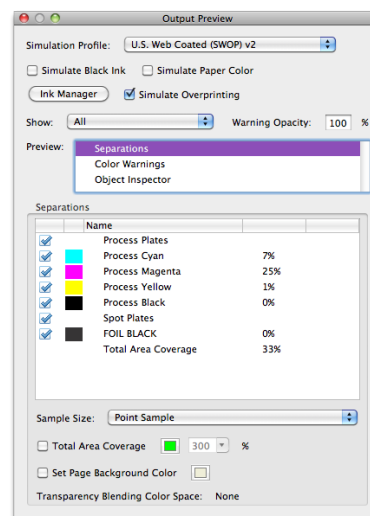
Output Preview

Simulation Profile: U.S. Web Coated (SWOP) v2

Simulate Black Ink
Simulate Paper Color

Ink Manager
Simulate Overprinting

Show: All
Warning Opacity: 100 %

Preview:
Separations
Color Warnings
Object Inspector

Separations

| | | Name | |
|---|---|---|---|
| | | Process Plates | |
| | | Process Cyan | 7% |
| | | Process Magenta | 25% |
| | | Process Yellow | 1% |
| | | Process Black | 0% |
| | | Spot Plates | |
| | | FOIL BLACK | 0% |
| | | Total Area Coverage | 33% |

Sample Size: Point Sample

Total Area Coverage 300 %

Set Page Background Color

Transparency Blending Color Space: None